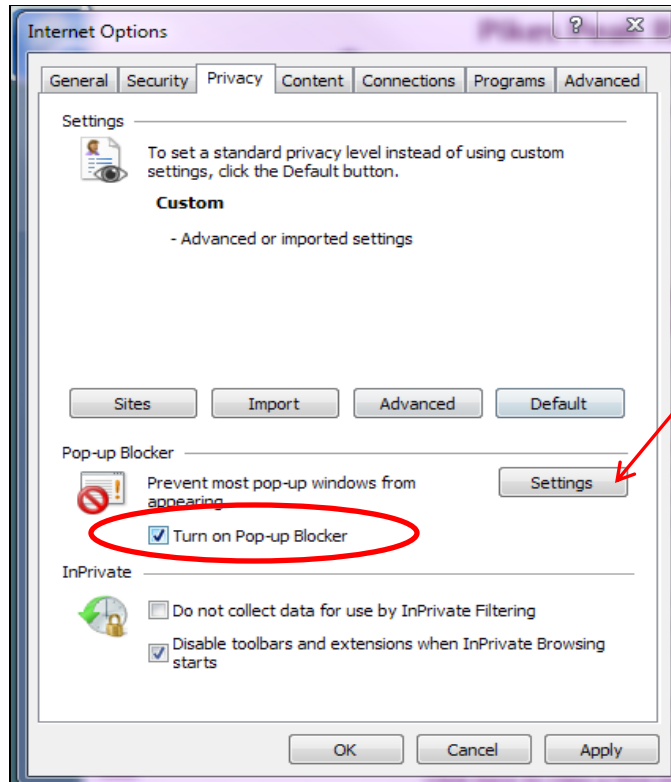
Internet Options

General | Security | Privacy | Content | Connections | Programs | Advanced

Settings

To set a standard privacy level instead of using custom settings, click the Default button.

Custom

- Advanced or imported settings

Sites | Import | Advanced | Default

Pop-up Blocker

Prevent most pop-up windows from appearing.

Settings

Turn on Pop-up Blocker

InPrivate

Do not collect data for use by InPrivate Filtering

Disable toolbars and extensions when InPrivate Browsing starts

OK | Cancel | Apply